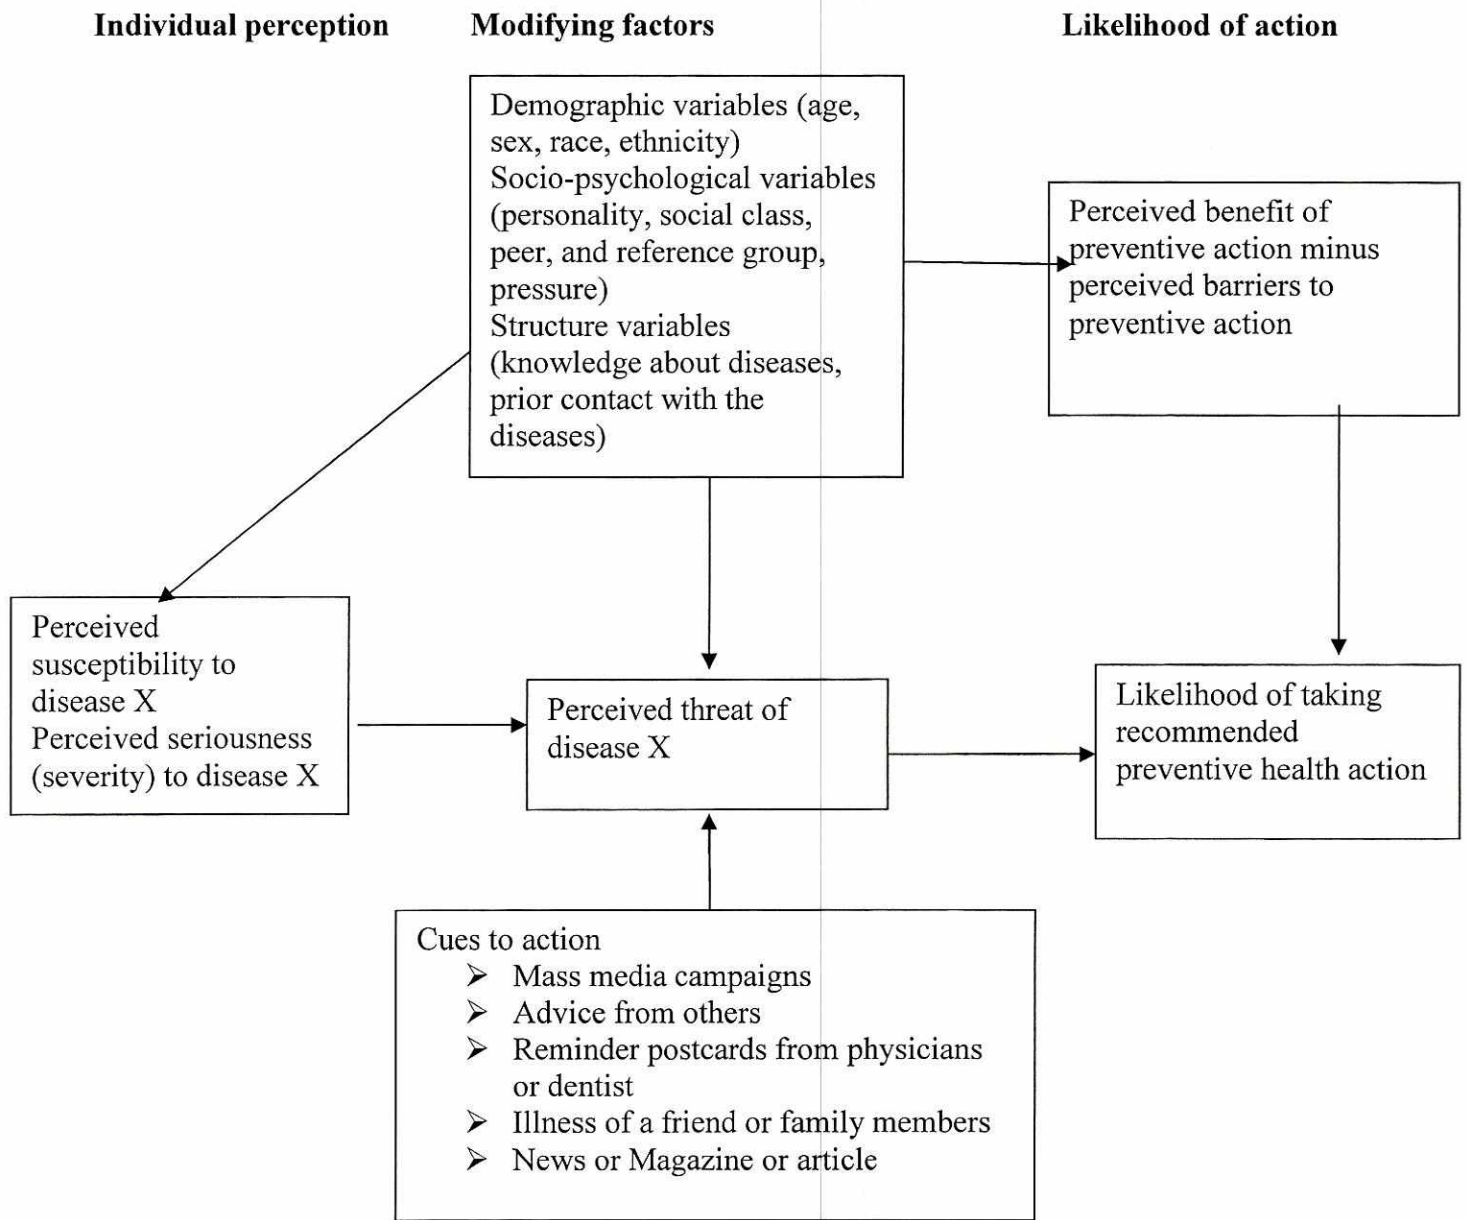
Individual perception

Modifying factors

Likelihood of action

Demographic variables (age, sex, race, ethnicity)
Socio-psychological variables (personality, social class, peer, and reference group, pressure)
Structure variables (knowledge about diseases, prior contact with the diseases)

Perceived benefit of preventive action minus perceived barriers to preventive action

Perceived susceptibility to disease X
Perceived seriousness (severity) to disease X

Perceived threat of disease X

Likelihood of taking recommended preventive health action

Cues to action
➢ Mass media campaigns
➢ Advice from others
➢ Reminder postcards from physicians or dentist
➢ Illness of a friend or family members
➢ News or Magazine or article